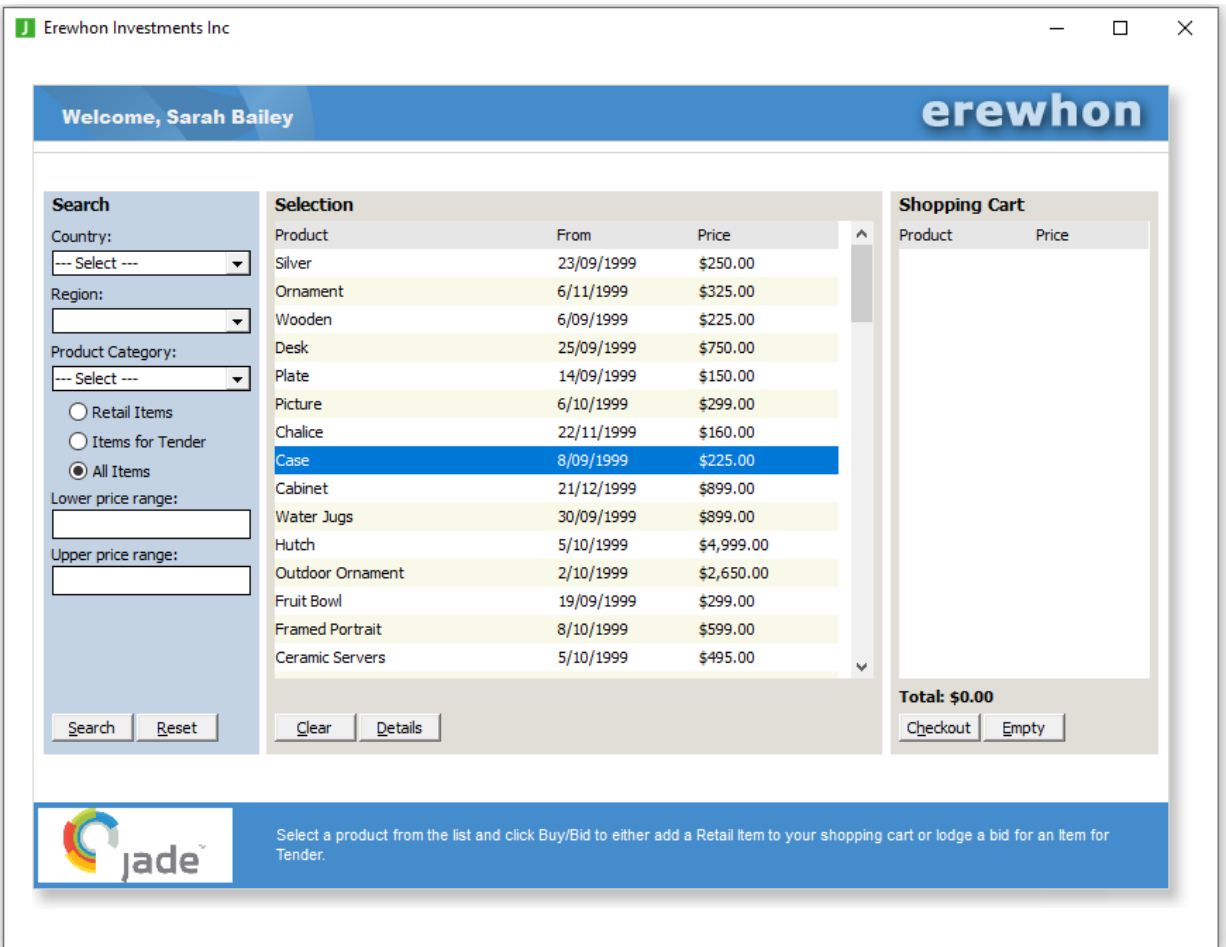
J Erewhon Investments Inc

Welcome, Sarah Bailey

erewhon

Search
Country:
--- Select ---
Region:
Product Category:
--- Select ---
Retail Items
Items for Tender
All Items
Lower price range:
Upper price range:

Search Reset

Selection

| Product | From | Price |
|---|---|---|
| Silver | 23/09/1999 | \$250.00 |
| Ornament | 6/11/1999 | \$325.00 |
| Wooden | 6/09/1999 | \$225.00 |
| Desk | 25/09/1999 | \$750.00 |
| Plate | 14/09/1999 | \$150.00 |
| Picture | 6/10/1999 | \$299.00 |
| Chalice | 22/11/1999 | \$160.00 |
| Case | 8/09/1999 | \$225.00 |
| Cabinet | 21/12/1999 | \$899.00 |
| Water Jugs | 30/09/1999 | \$899.00 |
| Hutch | 5/10/1999 | \$4,999.00 |
| Outdoor Ornament | 2/10/1999 | \$2,650.00 |
| Fruit Bowl | 19/09/1999 | \$299.00 |
| Framed Portrait | 8/10/1999 | \$599.00 |
| Ceramic Servers | 5/10/1999 | \$495.00 |

Clear Details

Shopping Cart

| Product | Price |
|---|---|

Total: \$0.00

Checkout Empty

jade

Select a product from the list and click Buy/Bid to either add a Retail Item to your shopping cart or lodge a bid for an Item for Tender.